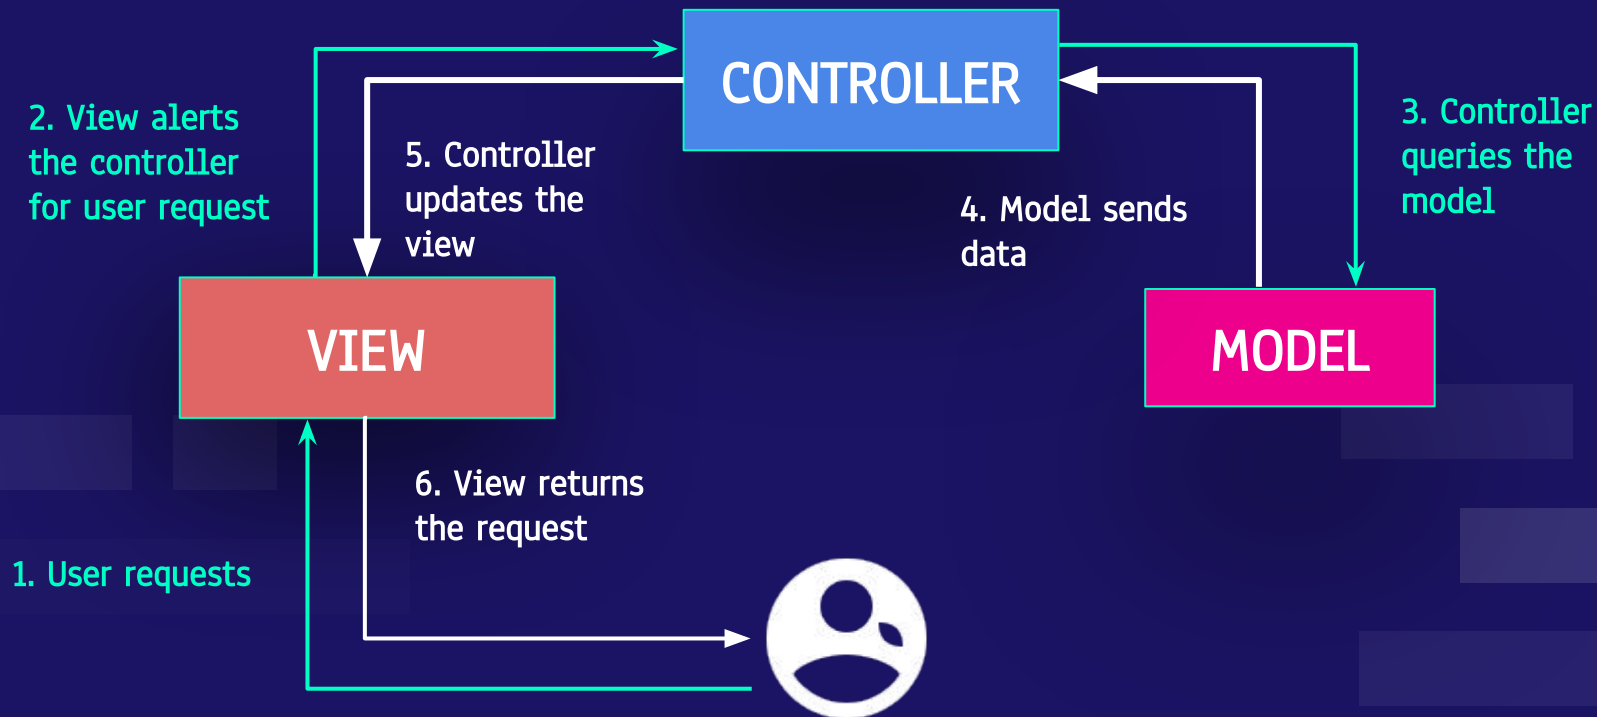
CONTROLLER

2. View alerts the controller for user request

5. Controller updates the view

4. Model sends data

3. Controller queries the model

VIEW

MODEL

6. View returns the request

1. User requests